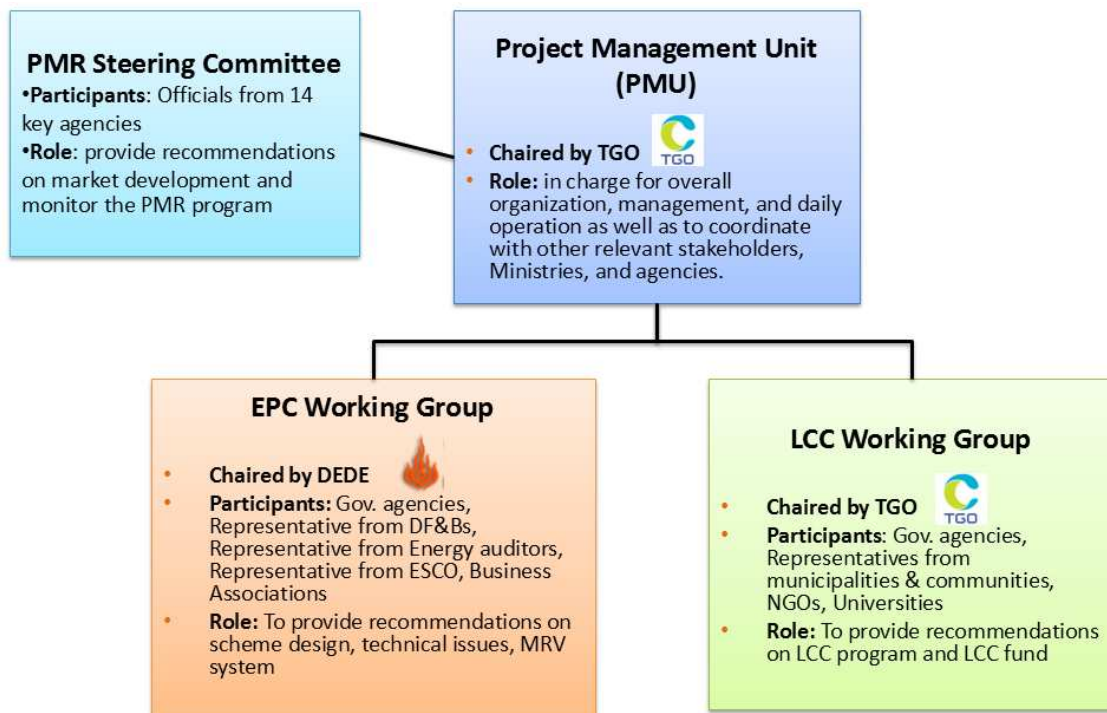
PMR Steering Committee
•Participants: Officials from 14 key agencies
•Role: provide recommendations on market development and monitor the PMR program

Project Management Unit (PMU)
• Chaired by TGO TGO
• Role: in charge for overall organization, management, and daily operation as well as to coordinate with other relevant stakeholders, Ministries, and agencies.

EPC Working Group
• Chaired by DEDE
• Participants: Gov. agencies, Representative from DF&Bs, Representative from Energy auditors, Representative from ESCO, Business Associations
• Role: To provide recommendations on scheme design, technical issues, MRV system

LCC Working Group
• Chaired by TGO TGO
• Participants: Gov. agencies, Representatives from municipalities & communities, NGOs, Universities
• Role: To provide recommendations on LCC program and LCC fund